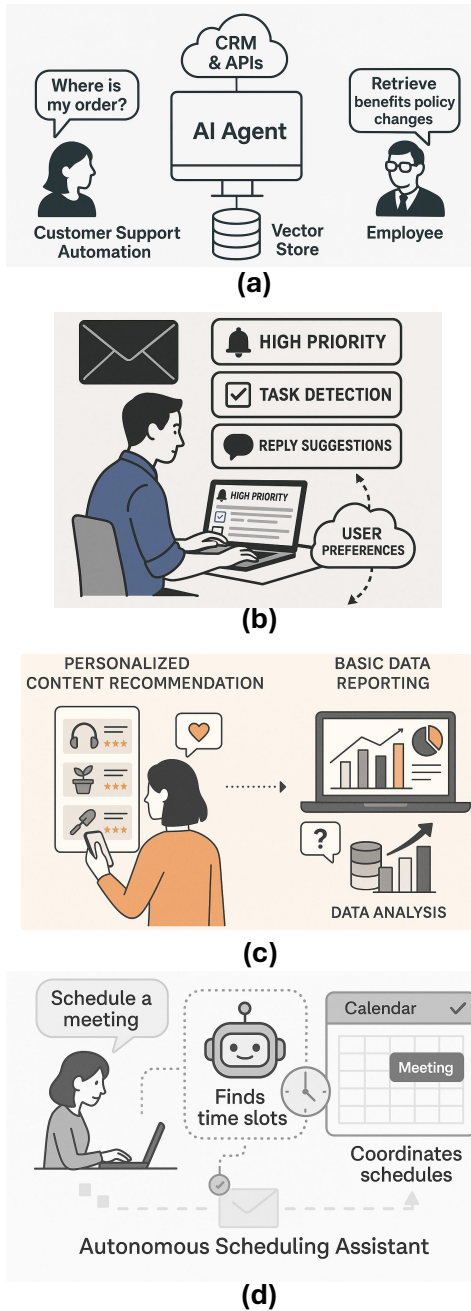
CRM & APIs

Where is my order?

AI Agent

Retrieve benefits policy changes

Customer Support Automation

Vector Store

Employee

(a)

HIGH PRIORITY

TASK DETECTION

REPLY SUGGESTIONS

HIGH PRIORITY

USER PREFERENCES

(b)

PERSONALIZED CONTENT RECOMMENDATION

BASIC DATA REPORTING

?

DATA ANALYSIS

(c)

Schedule a meeting

Calendar

Meeting

Finds time slots

Coordinates schedules

Autonomous Scheduling Assistant

(d)